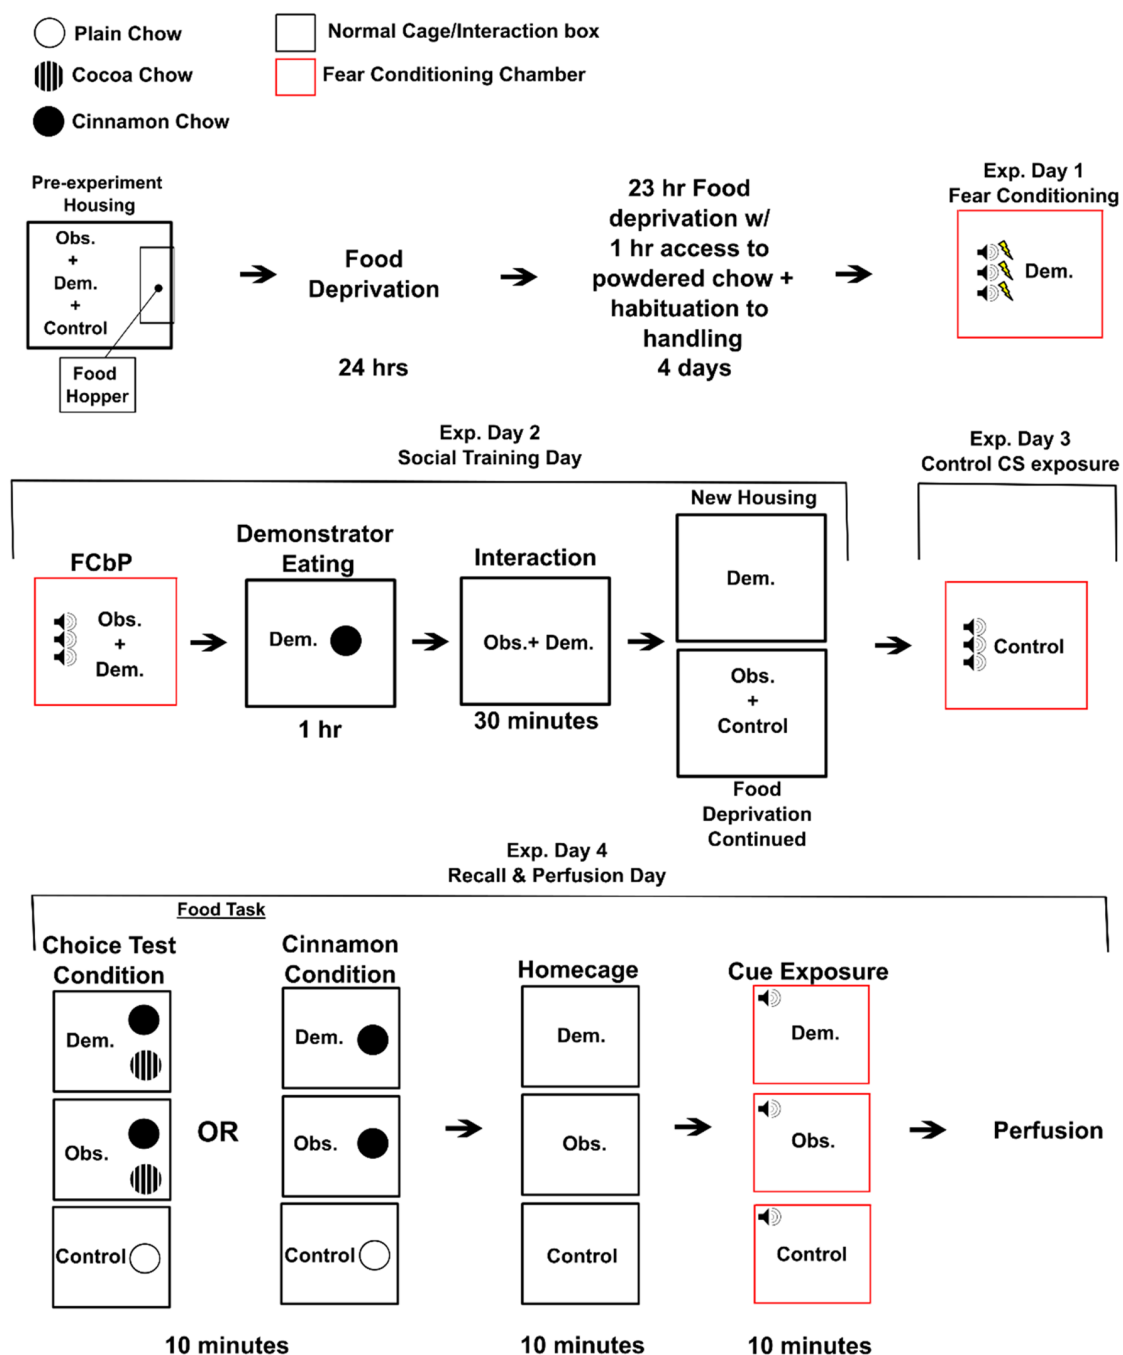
Plain Chow
Cocoa Chow
Cinnamon Chow

Normal Cage/Interaction box
Fear Conditioning Chamber

Pre-experiment Housing
Obs. + Dem. + Control
Food Hopper

Food Deprivation
24 hrs

23 hr Food deprivation w/ 1 hr access to powdered chow + habituation to handling
4 days

Exp. Day 1
Fear Conditioning
Dem.

Exp. Day 2
Social Training Day

FCbP
Obs. + Dem.

Demonstrator Eating
Dem.
1 hr

Interaction
Obs.+ Dem.
30 minutes

New Housing
Dem.
Obs. + Control
Food Deprivation Continued

Exp. Day 3
Control CS exposure
Control

Exp. Day 4
Recall & Perfusion Day

Food Task

Choice Test Condition
Dem.
Obs.
Control

OR

Cinnamon Condition
Dem.
Obs.
Control

10 minutes

Homecage
Dem.
Obs.
Control
10 minutes

Cue Exposure
Dem.
Obs.
Control
10 minutes

Perfusion